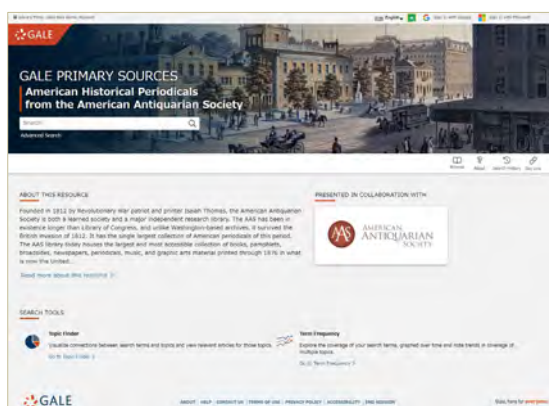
GALE

GALE PRIMARY SOURCES

American Historical Periodicals from the American Antiquarian Society

Search

Advanced Search

ABOUT THIS RESOURCE

Founded in 1812 by Revolutionary War patriot and printer Isaiah Thomas, the American Antiquarian Society is both a learned society and a major independent research library. The AAS has been in existence longer than Library of Congress, and unlike Washington-based archives, it survived the British invasion of 1812. It has the single largest collection of American periodicals of this period. The AAS library today houses the largest and most accessible collection of books, pamphlets, broadsides, newspapers, periodicals, music, and graphic arts material printed through 1876 in what is now the United...

Read more about this resource

PRESENTED IN COLLABORATION WITH

AMERICAN ANTIQUARIAN SOCIETY

SEARCH TOOLS

Topic Finder

Visualize connections between search terms and topics and view relevant articles for those topics.

Go to Topic Finder

Term Frequency

Explore the coverage of your search terms, graphed over time and note trends in coverage of multiple topics.

Go to Term Frequency

GALE

ABOUT HELP CONTACT US TERMS OF USE PRIVACY POLICY ACCESSIBILITY END SESSION